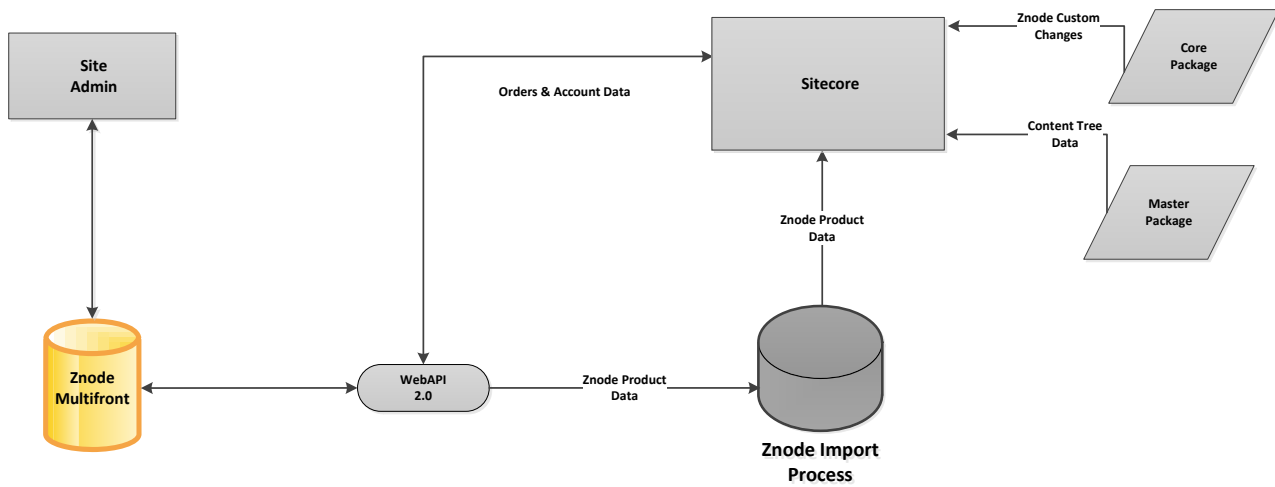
Site Admin

Orders & Account Data

Sitecore

Znode Custom Changes

Core Package

Content Tree Data

Master Package

Znode Product Data

Znode Multifront

WebAPI 2.0

Znode Product Data

Znode Import Process